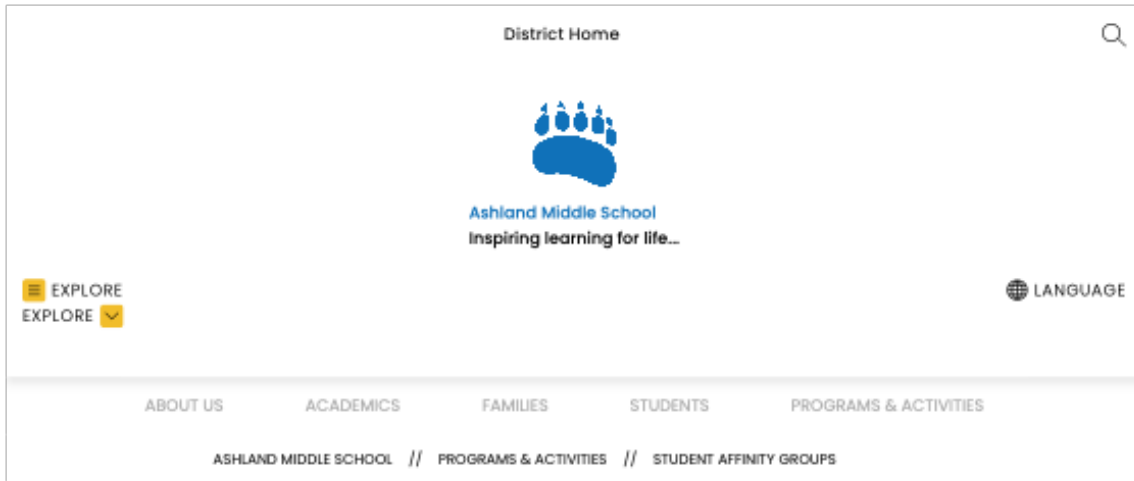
District Home

Ashland Middle School
Inspiring learning for life...

EXPLORE
EXPLORE

LANGUAGE

ABOUT US ACADEMICS FAMILIES STUDENTS PROGRAMS & ACTIVITIES

ASHLAND MIDDLE SCHOOL // PROGRAMS & ACTIVITIES // STUDENT AFFINITY GROUPS